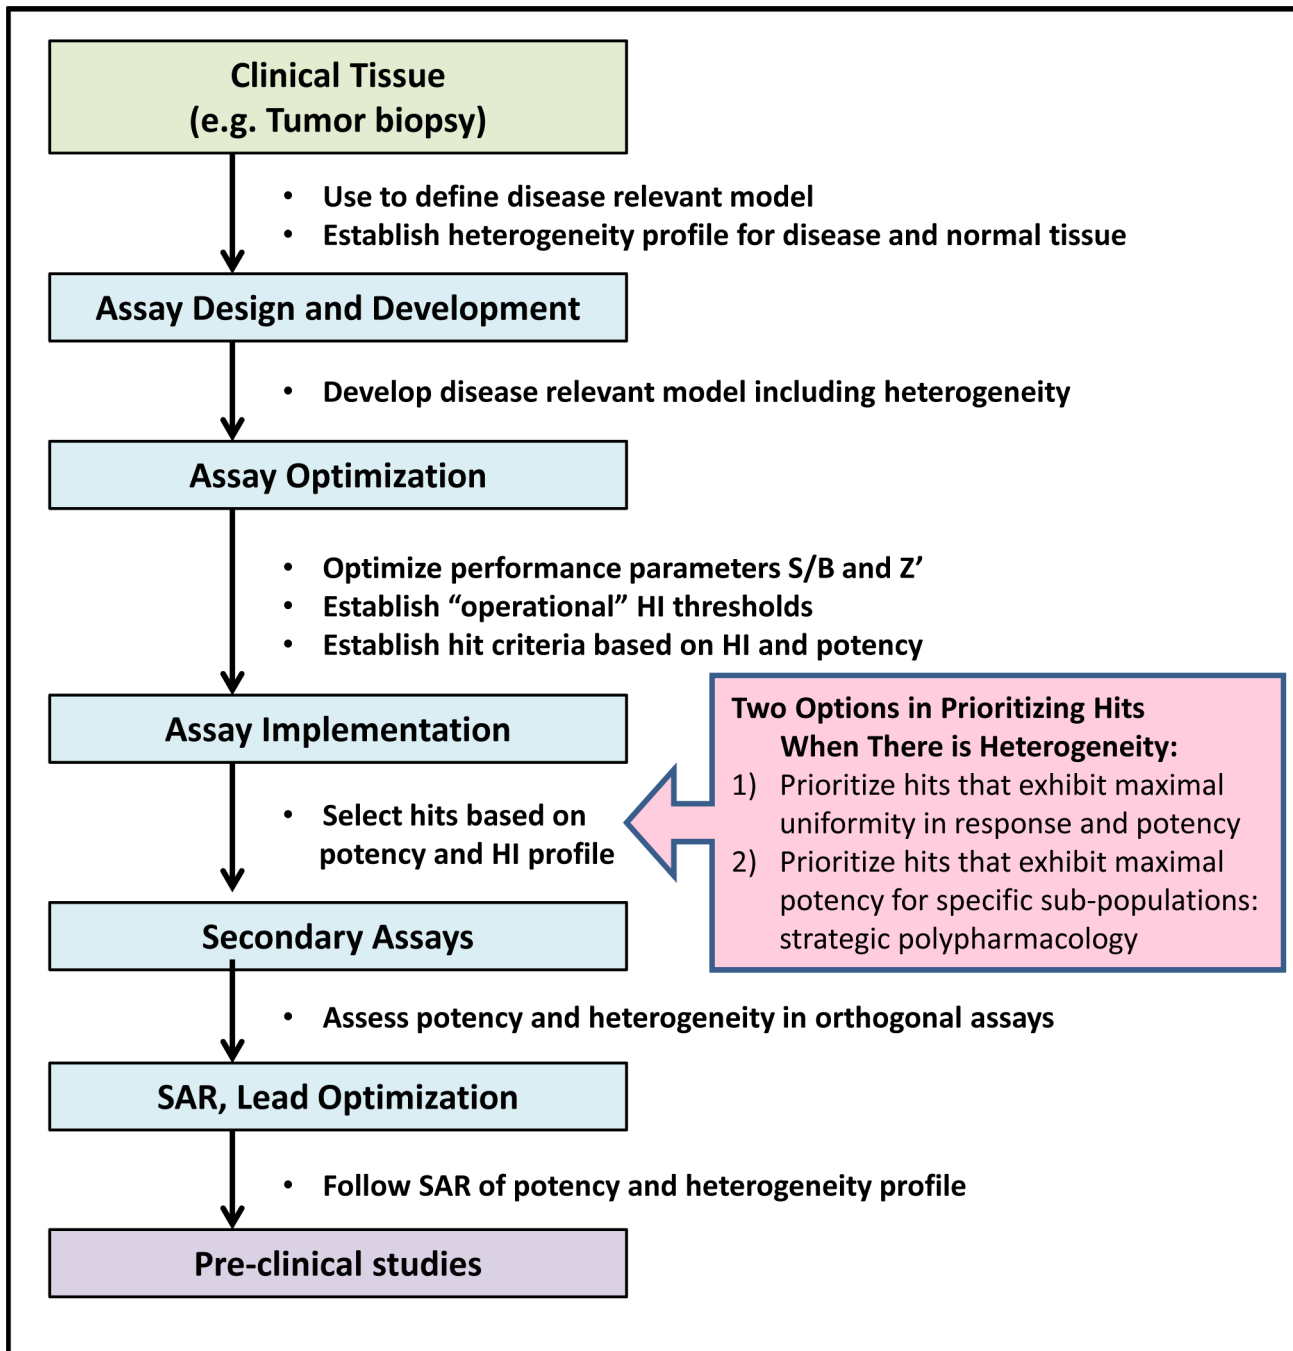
Clinical Tissue
(e.g. Tumor biopsy)

- Use to define disease relevant model
- Establish heterogeneity profile for disease and normal tissue

Assay Design and Development

- Develop disease relevant model including heterogeneity

Assay Optimization

- Optimize performance parameters S/B and Z’
- Establish “operational” HI thresholds
- Establish hit criteria based on HI and potency

Assay Implementation

- Select hits based on potency and HI profile

Two Options in Prioritizing Hits When There is Heterogeneity:
1) Prioritize hits that exhibit maximal uniformity in response and potency
2) Prioritize hits that exhibit maximal potency for specific sub-populations: strategic polypharmacology

Secondary Assays

- Assess potency and heterogeneity in orthogonal assays

SAR, Lead Optimization

- Follow SAR of potency and heterogeneity profile

Pre-clinical studies